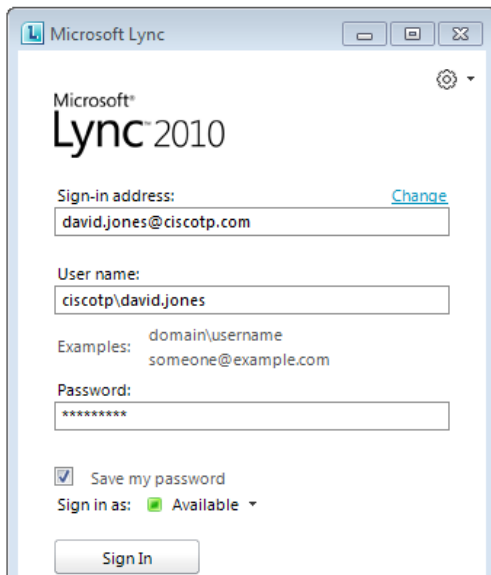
Microsoft Lync

Microsoft®
Lync™ 2010

Sign-in address:
Change
david.jones@ciscotp.com

User name:
ciscotp\david.jones

Examples: domain\username
someone@example.com

Password:
*********

Save my password

Sign in as: Available

Sign In